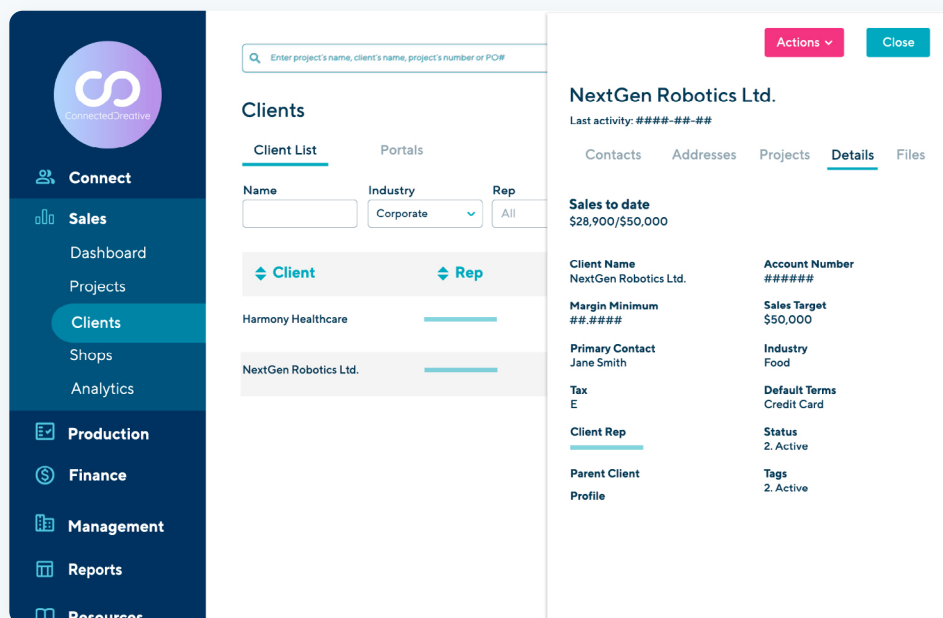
ConnectedCreative

Connect
Sales
Dashboard
Projects
Clients
Shops
Analytics
Production
Finance
Management
Reports
Resources

Enter project's name, client's name, project's number or PO#

Clients

Client List
Portals

Name
Industry
Corporate
Rep
All

Client
Rep

Harmony Healthcare
NextGen Robotics Ltd.

Actions
Close

NextGen Robotics Ltd.
Last activity: ####-##-##

Contacts
Addresses
Projects
Details
Files

Sales to date
$28,900/$50,000

Client Name
NextGen Robotics Ltd.

Account Number
######

Margin Minimum
##.####

Sales Target
$50,000

Primary Contact
Jane Smith

Industry
Food

Tax
E

Default Terms
Credit Card

Client Rep

Status
2. Active

Parent Client

Tags
2. Active

Profile